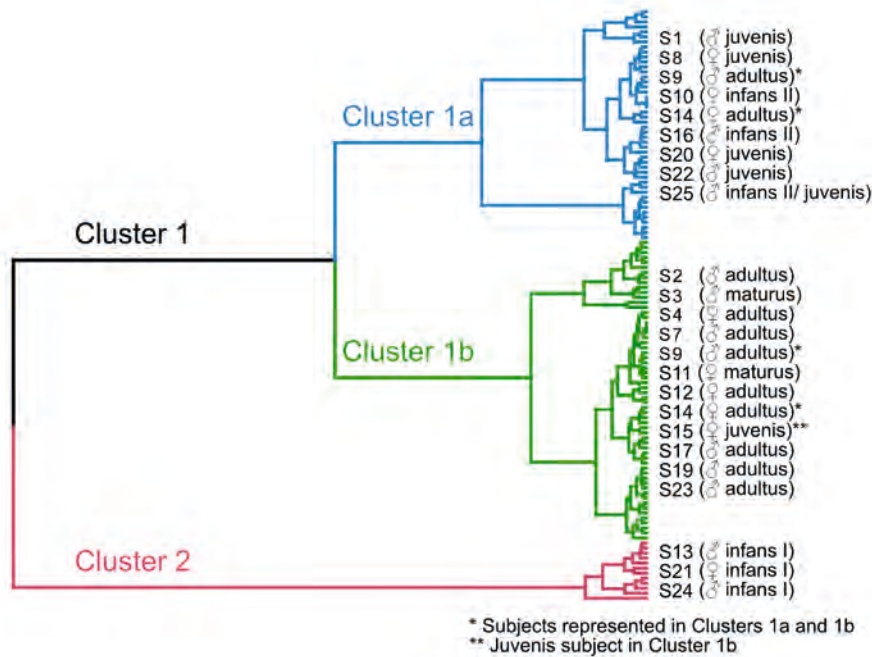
Cluster 1a

S1 (♂ juvenis)
S8 (♀ juvenis)
S9 (♂ adultus)*
S10 (♀ infans II)
S14 (♀ adultus)*
S16 (♂ infans II)
S20 (♀ juvenis)
S22 (♀ juvenis)
S25 (♂ infans II/ juvenis)

Cluster 1

Cluster 1b

S2 (♂ adultus)
S3 (♂ maturus)
S4 (♀ adultus)
S7 (♀ adultus)
S9 (♂ adultus)*
S11 (♀ maturus)
S12 (♀ adultus)
S14 (♀ adultus)*
S15 (♀ juvenis)**
S17 (♂ adultus)
S19 (♂ adultus)
S23 (♂ adultus)

Cluster 2

S13 (♂ infans I)
S21 (♀ infans I)
S24 (♂ infans I)

* Subjects represented in Clusters 1a and 1b
** Juvenis subject in Cluster 1b